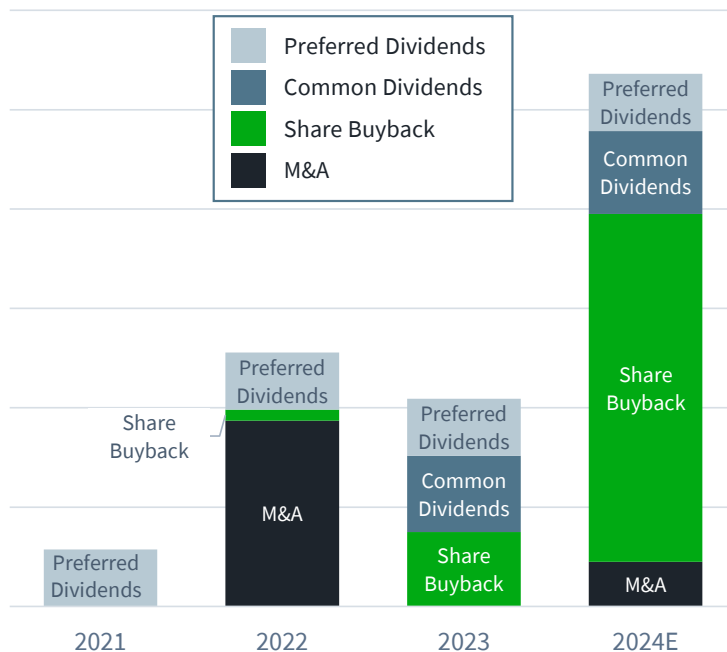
Preferred Dividends
Common Dividends
Share Buyback
M&A

Preferred Dividends

Share Buyback
Preferred Dividends
M&A

Preferred Dividends
Common Dividends
Share Buyback

Preferred Dividends
Common Dividends
Share Buyback
M&A

2021
2022
2023
2024E